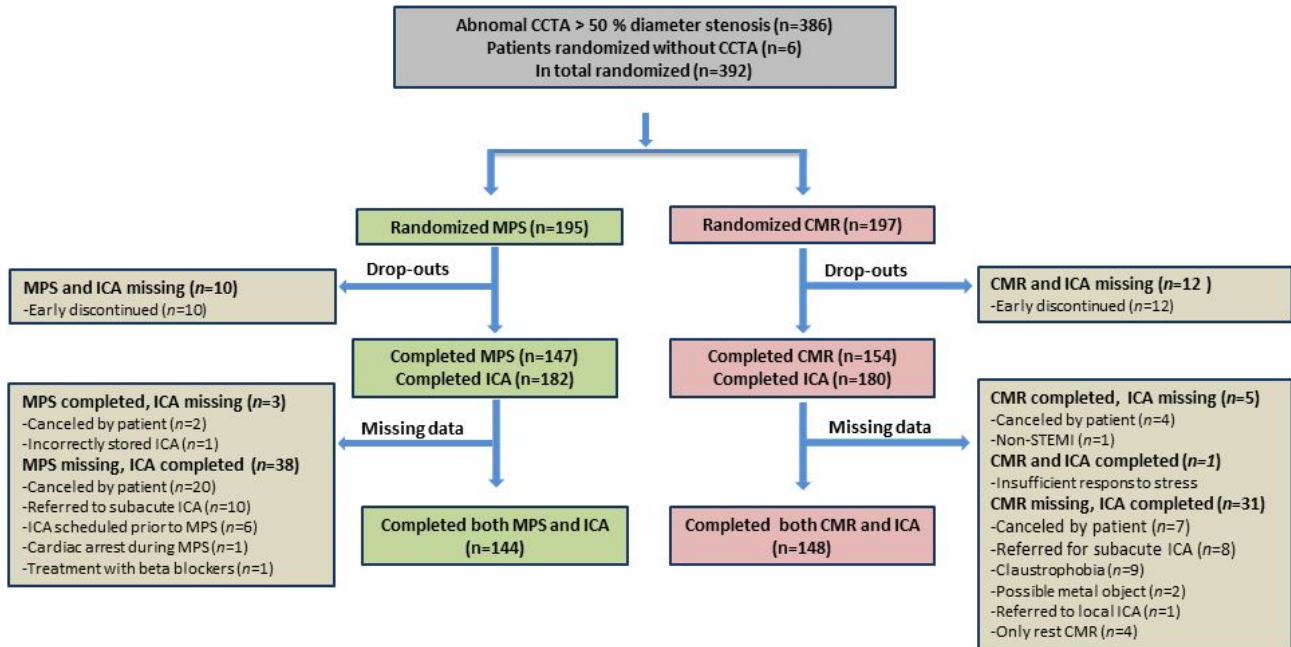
Abnomal CCTA > 50 % diameter stenosis (n=386)
Patients randomized without CCTA (n=6)
In total randomized (n=392)

Randomized MPS (n=195)

Randomized CMR (n=197)

Drop-outs

MPS and ICA missing (n=10)
-Early discontinued (n=10)

Drop-outs

CMR and ICA missing (n=12 )
-Early discontinued (n=12)

Completed MPS (n=147)
Completed ICA (n=182)

Completed CMR (n=154)
Completed ICA (n=180)

MPS completed, ICA missing (n=3)
-Canceled by patient (n=2)
-Incorrectly stored ICA (n=1)
MPS missing, ICA completed (n=38)
-Canceled by patient (n=20)
-Referred to subacute ICA (n=10)
-ICA scheduled prior to MPS (n=6)
-Cardiac arrest during MPS (n=1)
-Treatment with beta blockers (n=1)

Missing data

Missing data

CMR completed, ICA missing (n=5)
-Canceled by patient (n=4)
-Non-STEMI (n=1)
CMR and ICA completed (n=1)
-Insufficient respons to stress
CMR missing, ICA completed (n=31)
-Canceled by patient (n=7)
-Referred for subacute ICA (n=8)
-Claustrophobia (n=9)
-Possible metal object (n=2)
-Referred to local ICA (n=1)
-Only rest CMR (n=4)

Completed both MPS and ICA
(n=144)

Completed both CMR and ICA
(n=148)